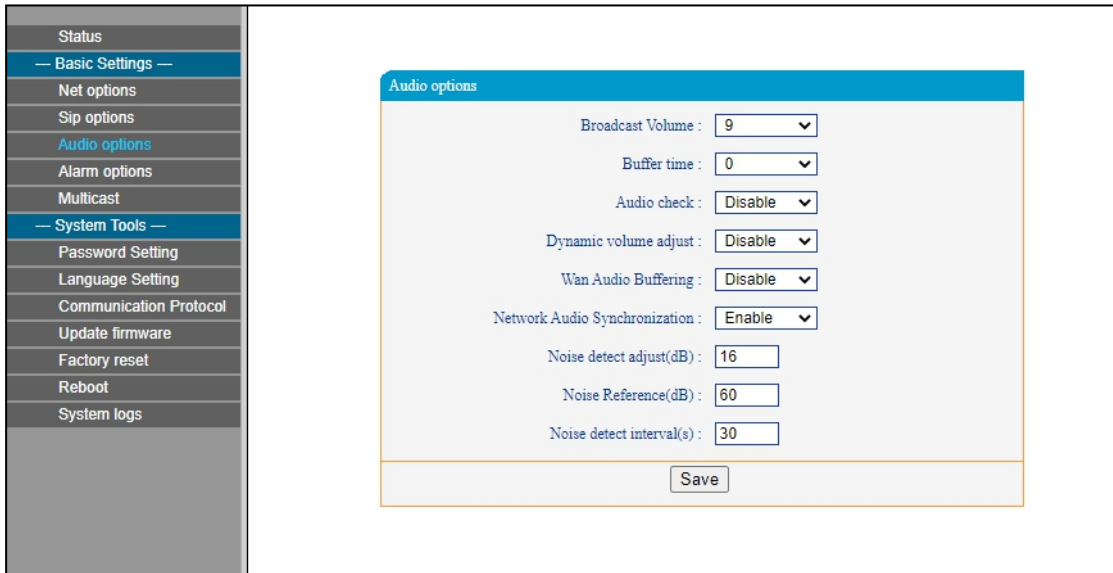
Status
— Basic Settings —
Net options
Sip options
Audio options
Alarm options
Multicast
— System Tools —
Password Setting
Language Setting
Communication Protocol
Update firmware
Factory reset
Reboot
System logs

Audio options

Broadcast Volume : 9
Buffer time : 0
Audio check : Disable
Dynamic volume adjust : Disable
Wan Audio Buffering : Disable
Network Audio Synchronization : Enable
Noise detect adjust(dB) : 16
Noise Reference(dB) : 60
Noise detect interval(s) : 30

Save